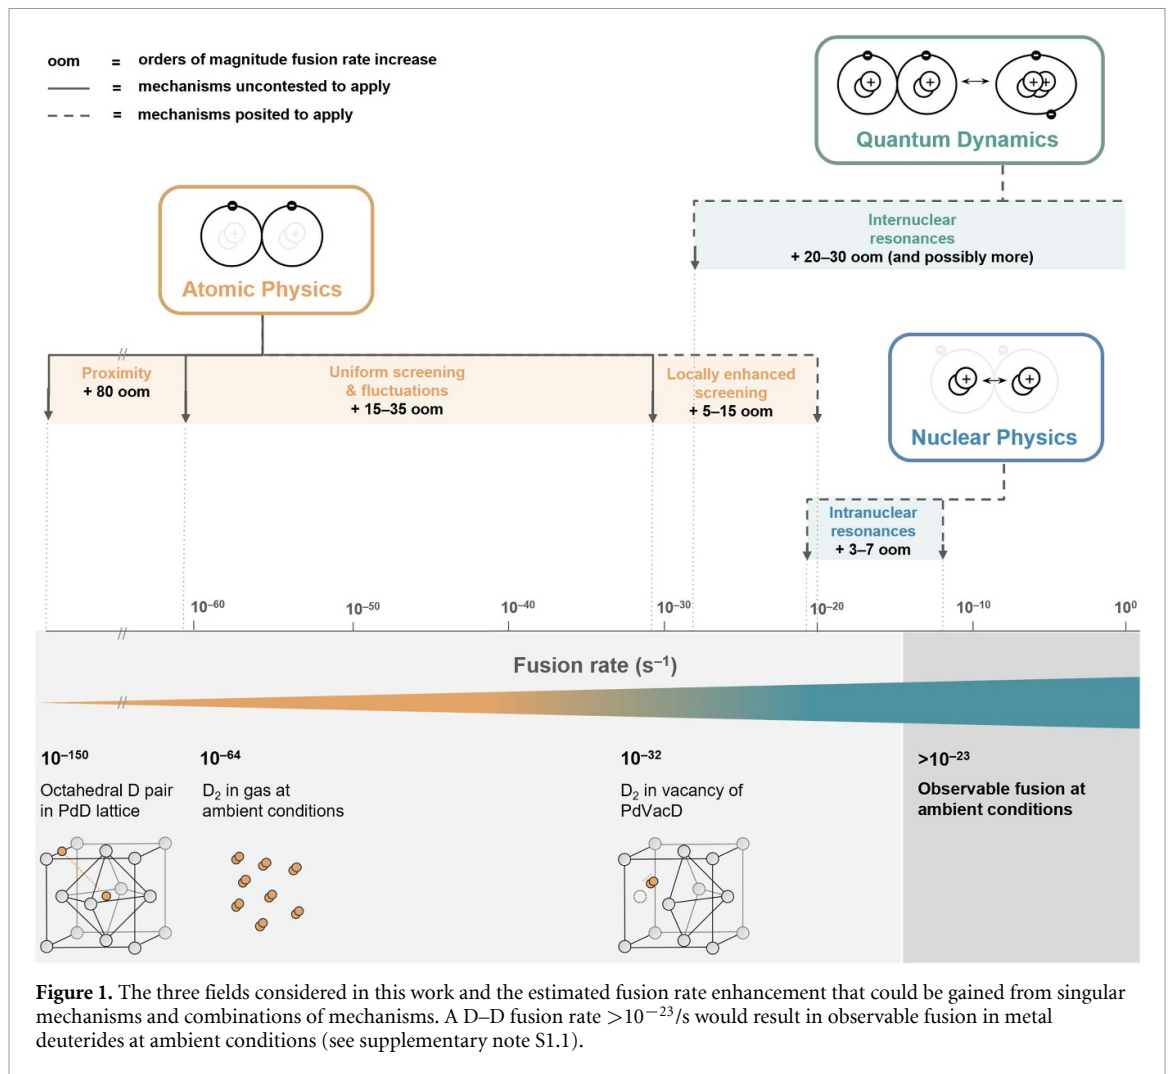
oom = orders of magnitude fusion rate increase
= mechanisms uncontested to apply
= mechanisms posited to apply

Quantum Dynamics

Atomic Physics

Internuclear resonances
+ 20–30 oom (and possibly more)

Proximity
+ 80 oom

Uniform screening & fluctuations
+ 15–35 oom

Locally enhanced screening
+ 5–15 oom

Nuclear Physics

Intranuclear resonances
+ 3–7 oom

$10^{-60}$ $10^{-50}$ $10^{-40}$ $10^{-30}$ $10^{-20}$ $10^{-10}$ $10^{0}$

Fusion rate ($s^{-1}$)

$10^{-150}$
Octahedral D pair in PdD lattice

$10^{-64}$
$D_2$ in gas at ambient conditions

$10^{-32}$
$D_2$ in vacancy of PdVacD

$>10^{-23}$
Observable fusion at ambient conditions

Figure 1. The three fields considered in this work and the estimated fusion rate enhancement that could be gained from singular mechanisms and combinations of mechanisms. A D–D fusion rate $>10^{-23}$/s would result in observable fusion in metal deuterides at ambient conditions (see supplementary note S1.1).